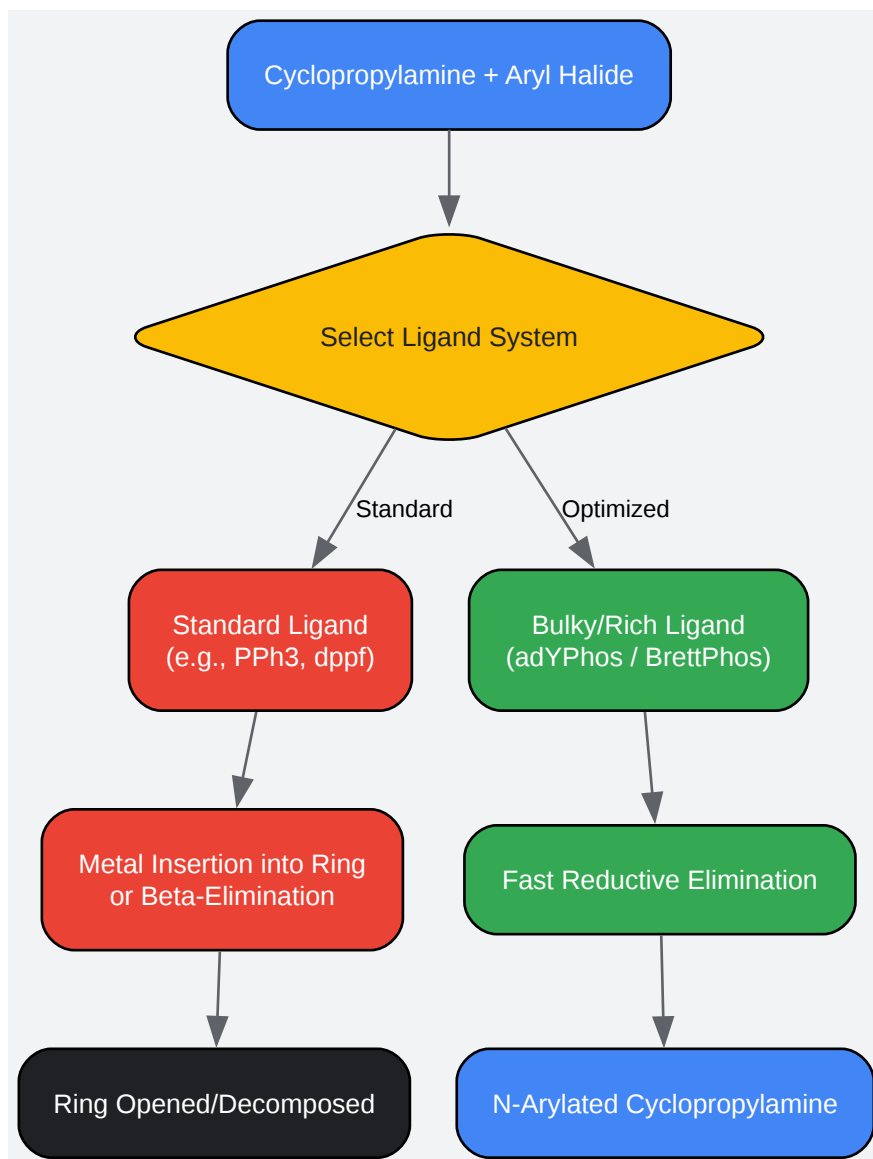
Cyclopropylamine + Aryl Halide

Select Ligand System

Standard

Optimized

Standard Ligand
(e.g., PPh3, dppf)

Bulky/Rich Ligand
(adYPhos / BrettPhos)

Metal Insertion into Ring
or Beta-Elimination

Fast Reductive Elimination

Ring Opened/Decomposed

N-Arylated Cyclopropylamine